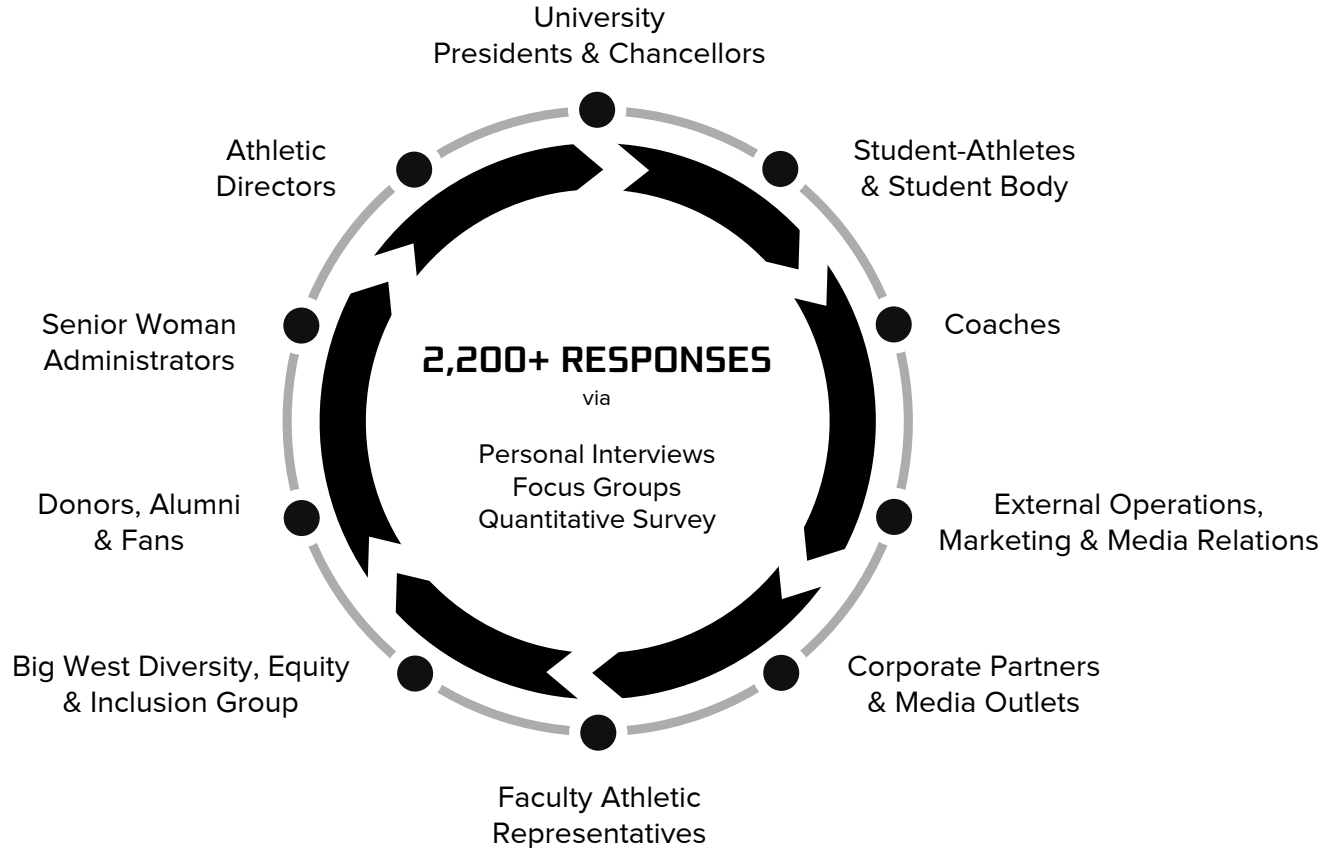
University
Presidents & Chancellors

Student-Athletes
& Student Body

Coaches

External Operations,
Marketing & Media Relations

Corporate Partners
& Media Outlets

Faculty Athletic
Representatives

Big West Diversity, Equity
& Inclusion Group

Donors, Alumni
& Fans

Senior Woman
Administrators

Athletic
Directors

2,200+ RESPONSES
via

Personal Interviews
Focus Groups
Quantitative Survey